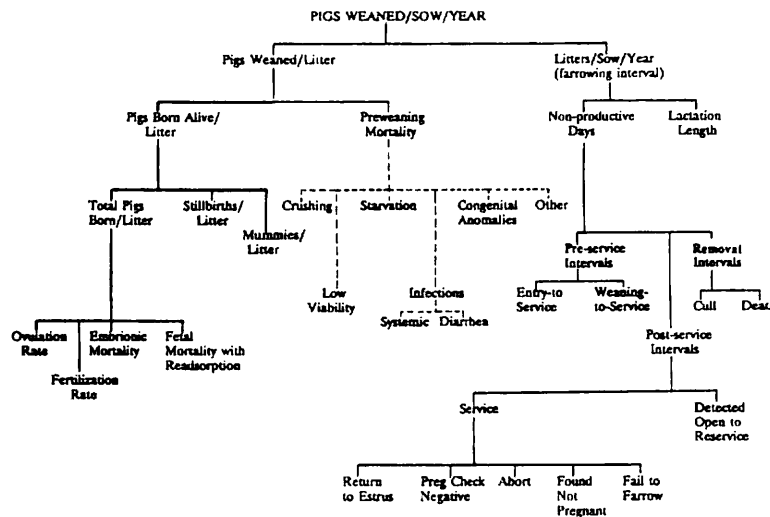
PIGS WEANED/SOW/YEAR

Pigs Weaned/Litter

Litters/Sow/Year (farrowing interval)

Pigs Born Alive/ Litter

Preweaning Mortality

Non-productive Days

Lactation Length

Total Pigs Born/Litter

Stillbirths/ Litter

Mummies/ Litter

Crushing

Starvation

Congenital Anomalies

Other

Low Viability

Infections

Systemic

Diarrhea

Pre-service Intervals

Removal Intervals

Entry-to Service

Weaning-to-Service

Cull

Dead

Ovulation Rate

Embrionic Mortality

Fetal Mortality with Readsorption

Fertilization Rate

Post-service Intervals

Service

Detected Open to Reservice

Return to Estrus

Preg Check Negative

Abort

Found Not Pregnant

Fail to Farrow